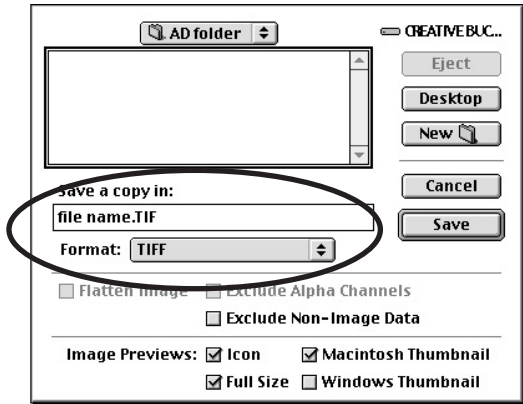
AD folder

CREATIVE BUC...

Eject

Desktop

New

Save a copy in:

Cancel

file name.TIF

Save

Format: TIFF

Flatten Image

Exclude Alpha Channels

Exclude Non-Image Data

Image Previews: ☑ Icon ☑ Macintosh Thumbnail

☑ Full Size ☐ Windows Thumbnail